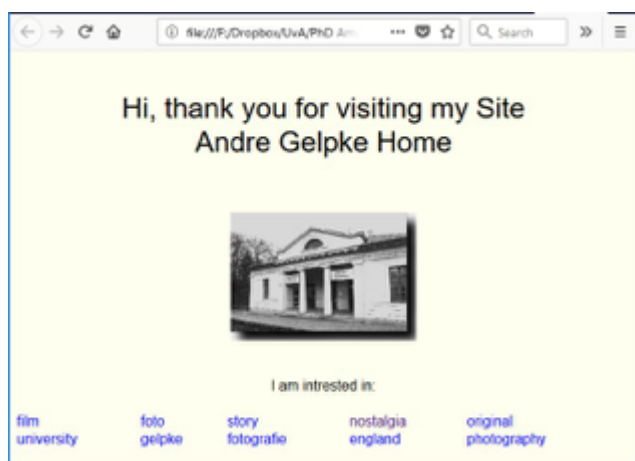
file:///F:/Dropbox/UvA/PhD Am

Search

Hi, thank you for visiting my Site
Andre Gelpke Home

I am intrested in:

film
university

foto
gelpke

story
fotografie

nostalgia
england

original
photography